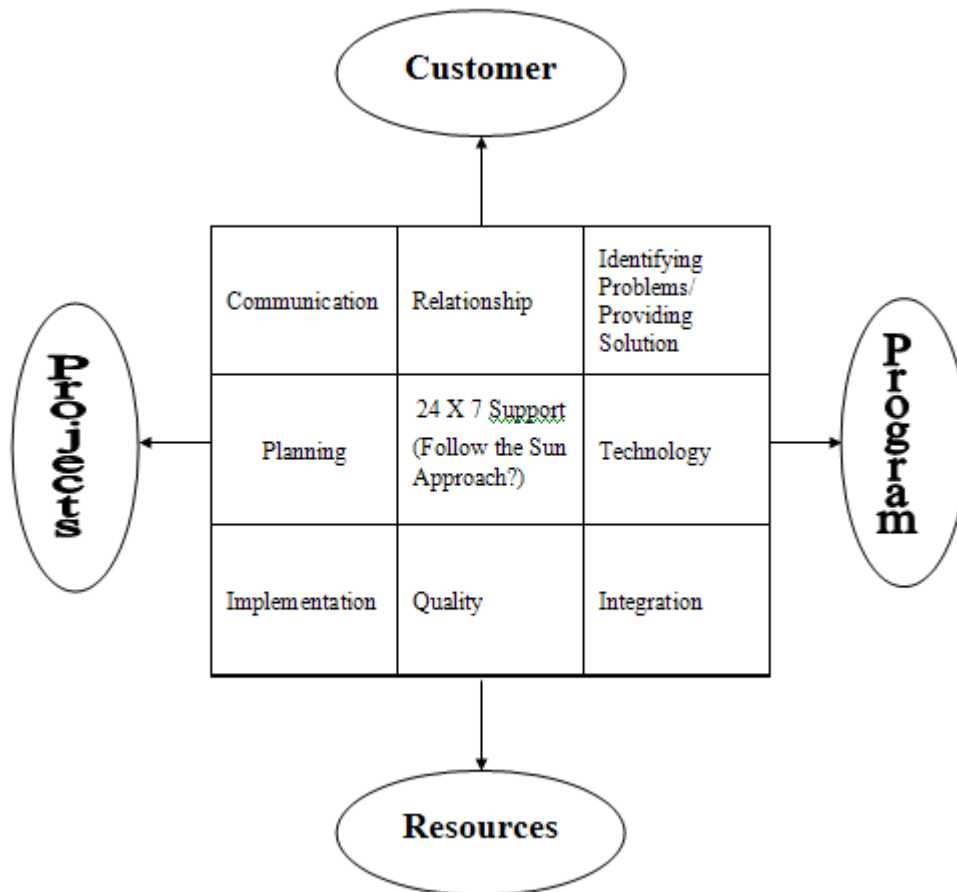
Customer

Projects

Program

| Communication | Relationship | Identifying Problems/ Providing Solution |
|---|---|---|
| Planning | 24 X 7 Support (Follow the Sun Approach?) | Technology |
| Implementation | Quality | Integration |

Resources